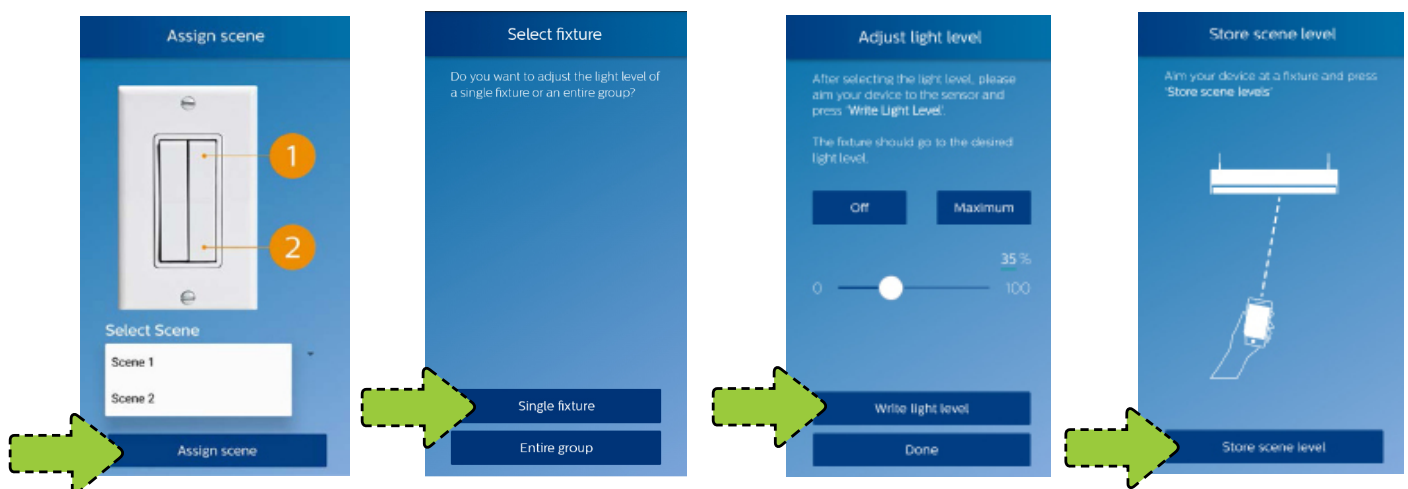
Assign scene

1

2

Select Scene

Scene 1

Scene 2

Assign scene

Select fixture

Do you want to adjust the light level of a single fixture or an entire group?

Single fixture

Entire group

Adjust light level

After selecting the light level, please aim your device to the sensor and press 'Write Light Level'.

The fixture should go to the desired light level.

Off

Maximum

35 %

0

100

Write light level

Done

Store scene level

Aim your device at a fixture and press 'Store scene levels'

Store scene level